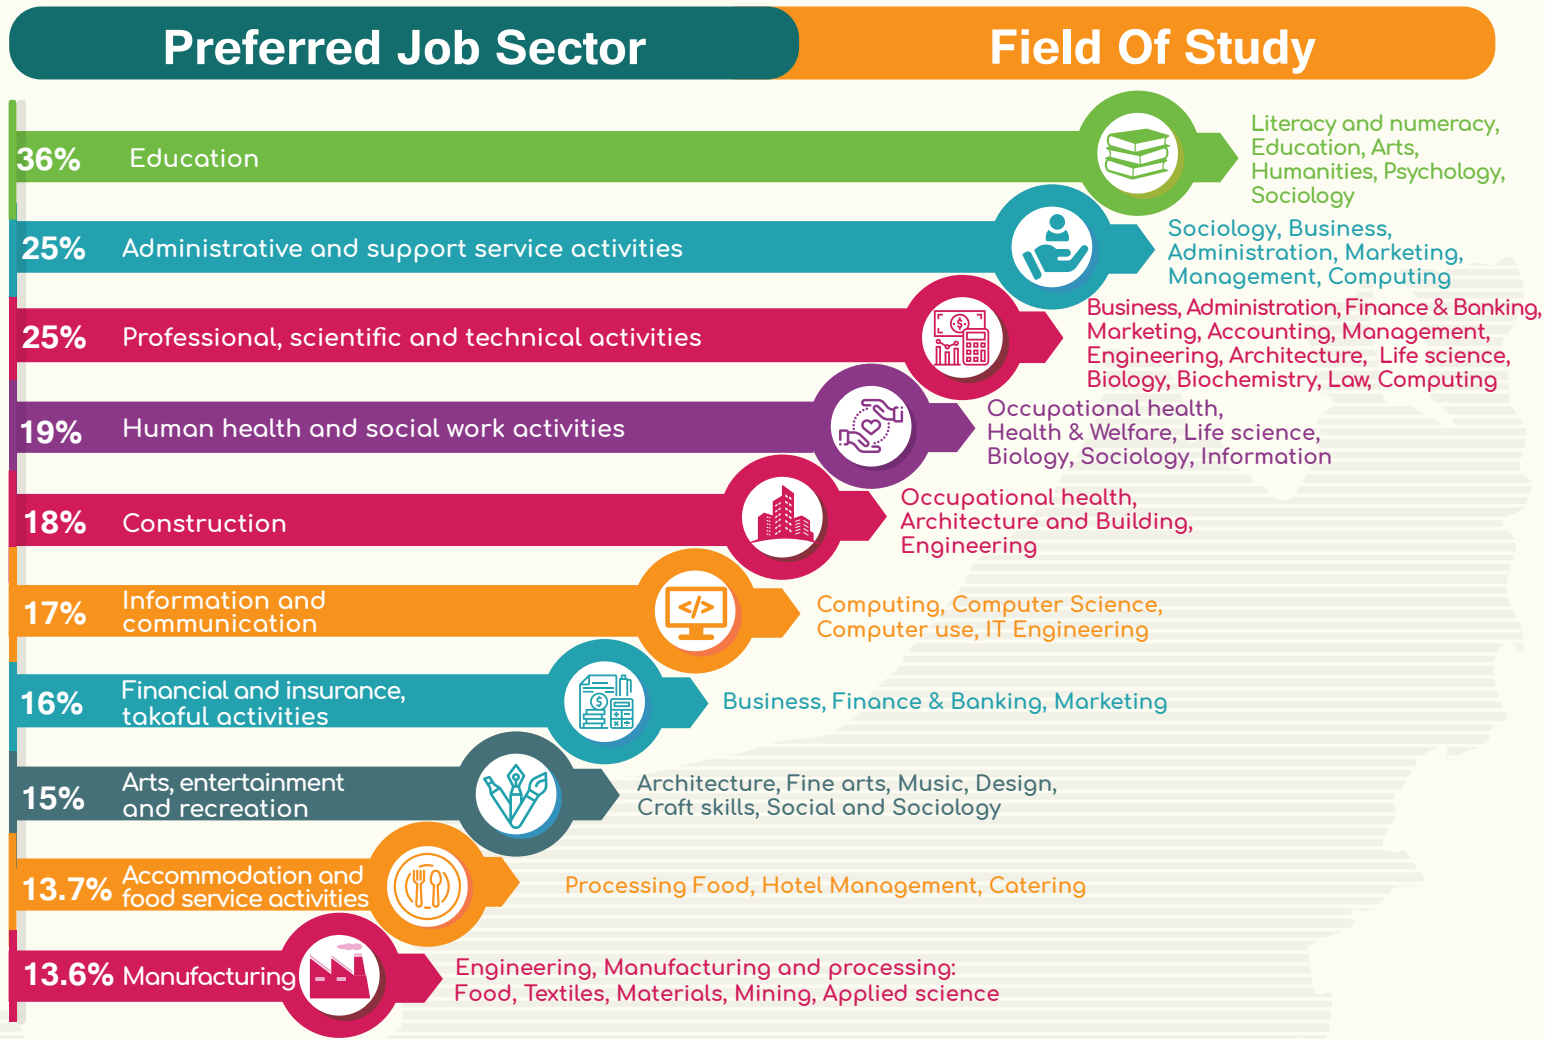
Preferred Job Sector

Field Of Study

36% Education

Literacy and numeracy, Education, Arts, Humanities, Psychology, Sociology

25% Administrative and support service activities

Sociology, Business, Administration, Marketing, Management, Computing

25% Professional, scientific and technical activities

Business, Administration, Finance & Banking, Marketing, Accounting, Management, Engineering, Architecture, Life science, Biology, Biochemistry, Law, Computing

19% Human health and social work activities

Occupational health, Health & Welfare, Life science, Biology, Sociology, Information

18% Construction

Occupational health, Architecture and Building, Engineering

17% Information and communication

Computing, Computer Science, Computer use, IT Engineering

16% Financial and insurance, takaful activities

Business, Finance & Banking, Marketing

15% Arts, entertainment and recreation

Architecture, Fine arts, Music, Design, Craft skills, Social and Sociology

13.7% Accommodation and food service activities

Processing Food, Hotel Management, Catering

13.6% Manufacturing

Engineering, Manufacturing and processing: Food, Textiles, Materials, Mining, Applied science